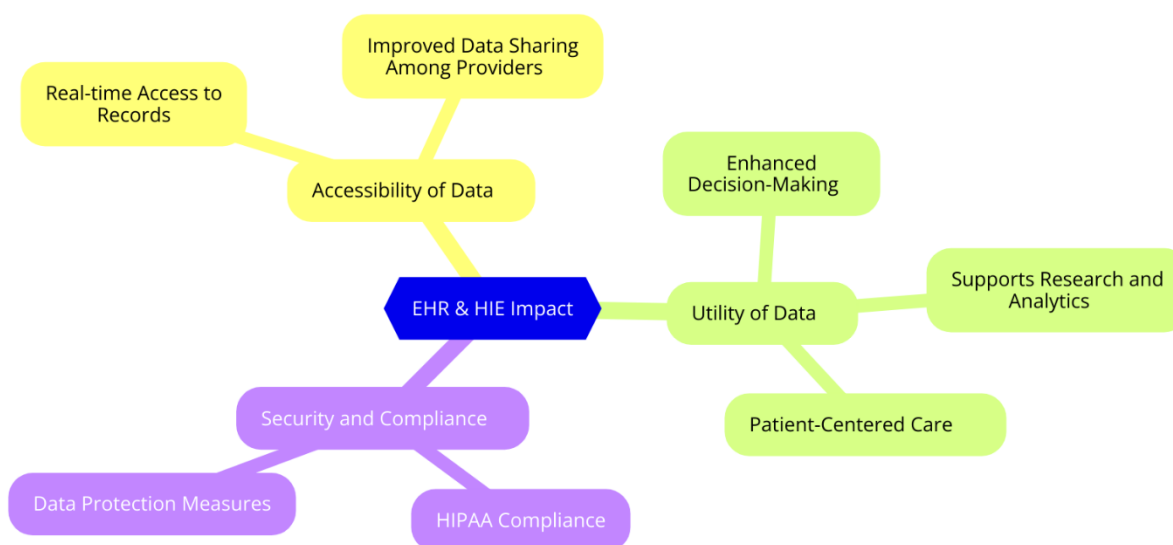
EHR & HIE Impact

Accessibility of Data

Real-time Access to Records

Improved Data Sharing Among Providers

Utility of Data

Enhanced Decision-Making

Supports Research and Analytics

Patient-Centered Care

Security and Compliance

Data Protection Measures

HIPAA Compliance